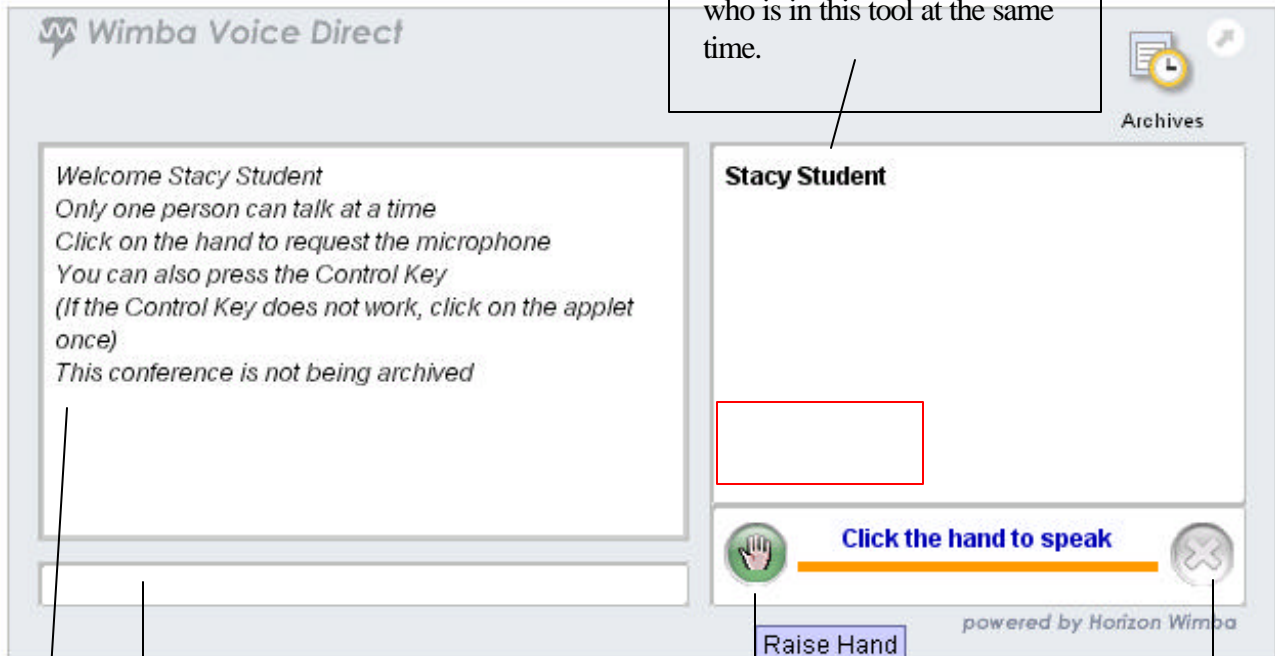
Wimba Voice Direct

who is in this tool at the same time.

Archives

Welcome Stacy Student
Only one person can talk at a time
Click on the hand to request the microphone
You can also press the Control Key
(If the Control Key does not work, click on the applet once)
This conference is not being archived

Stacy Student

Click the hand to speak

Raise Hand

powered by Horizon Wimba